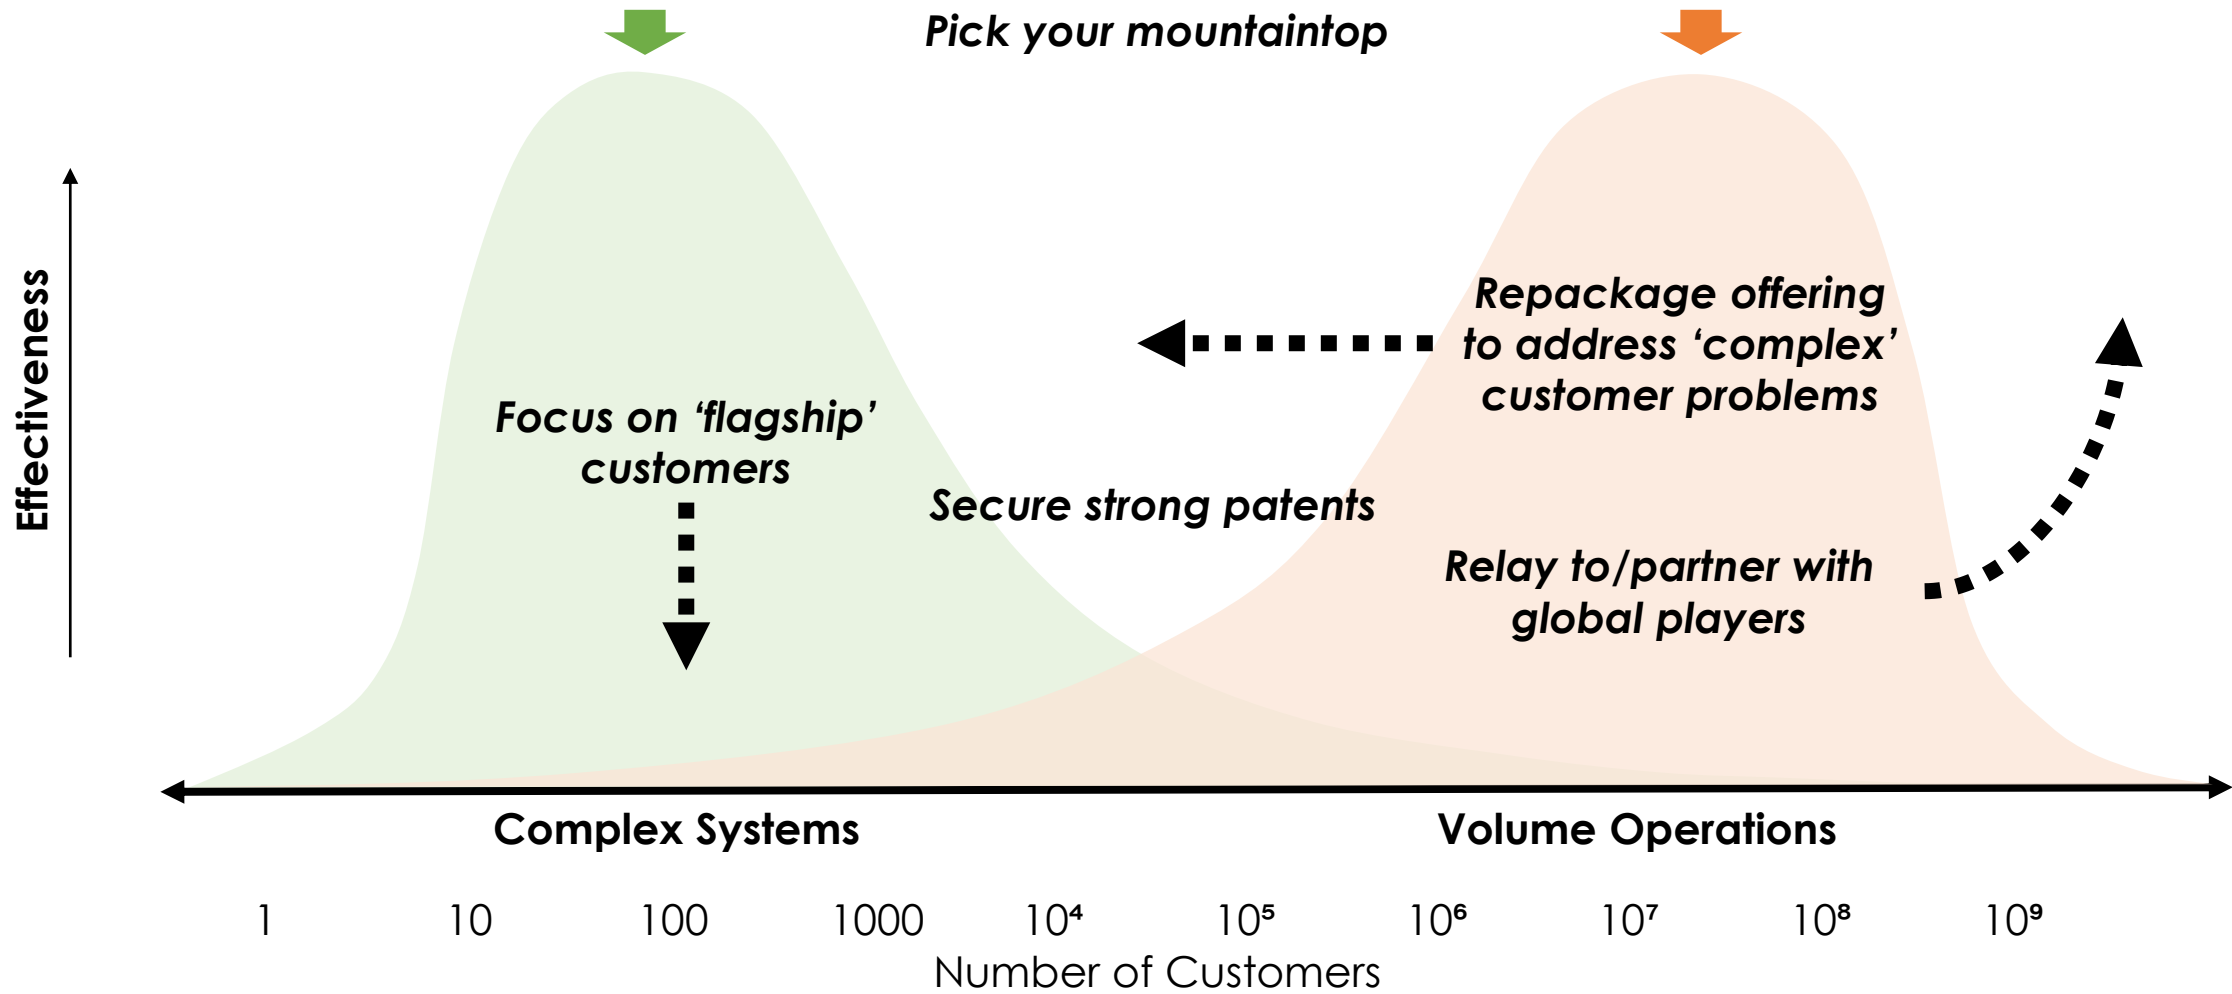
Pick your mountaintop

Effectiveness

Repackage offering to address ‘complex’ customer problems

Focus on ‘flagship’ customers

Secure strong patents

Relay to/partner with global players

Complex Systems

Volume Operations

1 10 100 1000 $10^4$ $10^5$ $10^6$ $10^7$ $10^8$ $10^9$

Number of Customers